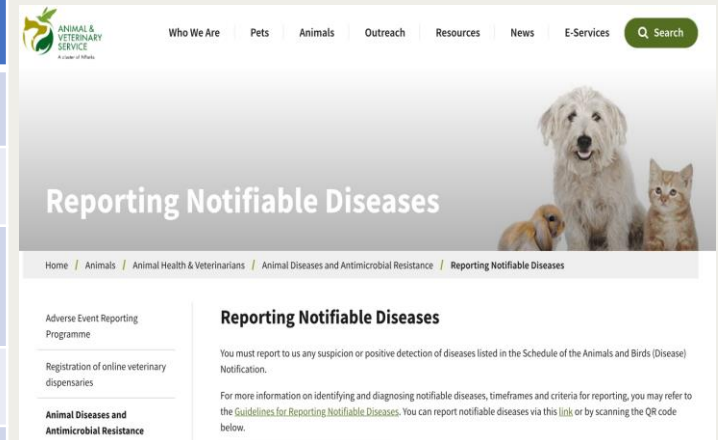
ANIMAL & VETERINARY SERVICE
A cluster of NParks

Who We Are Pets Animals Outreach Resources News E-Services Search

Reporting Notifiable Diseases

Home / Animals / Animal Health & Veterinarians / Animal Diseases and Antimicrobial Resistance / Reporting Notifiable Diseases

Adverse Event Reporting Programme

Registration of online veterinary dispensaries

Animal Diseases and Antimicrobial Resistance

Reporting Notifiable Diseases

You must report to us any suspicion or positive detection of diseases listed in the Schedule of the Animals and Birds (Disease) Notification.

For more information on identifying and diagnosing notifiable diseases, timeframes and criteria for reporting, you may refer to the Guidelines for Reporting Notifiable Diseases. You can report notifiable diseases via this link or by scanning the QR code below.